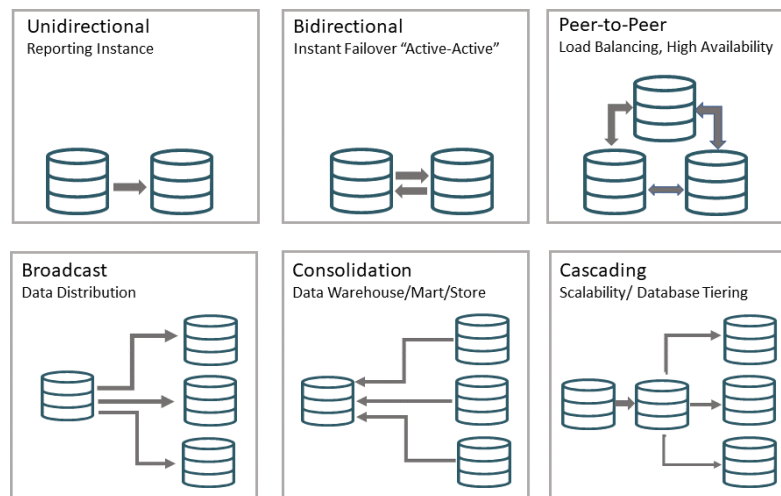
Unidirectional
Reporting Instance

Bidirectional
Instant Failover “Active-Active”

Peer-to-Peer
Load Balancing, High Availability

Broadcast
Data Distribution

Consolidation
Data Warehouse/Mart/Store

Cascading
Scalability/ Database Tiering